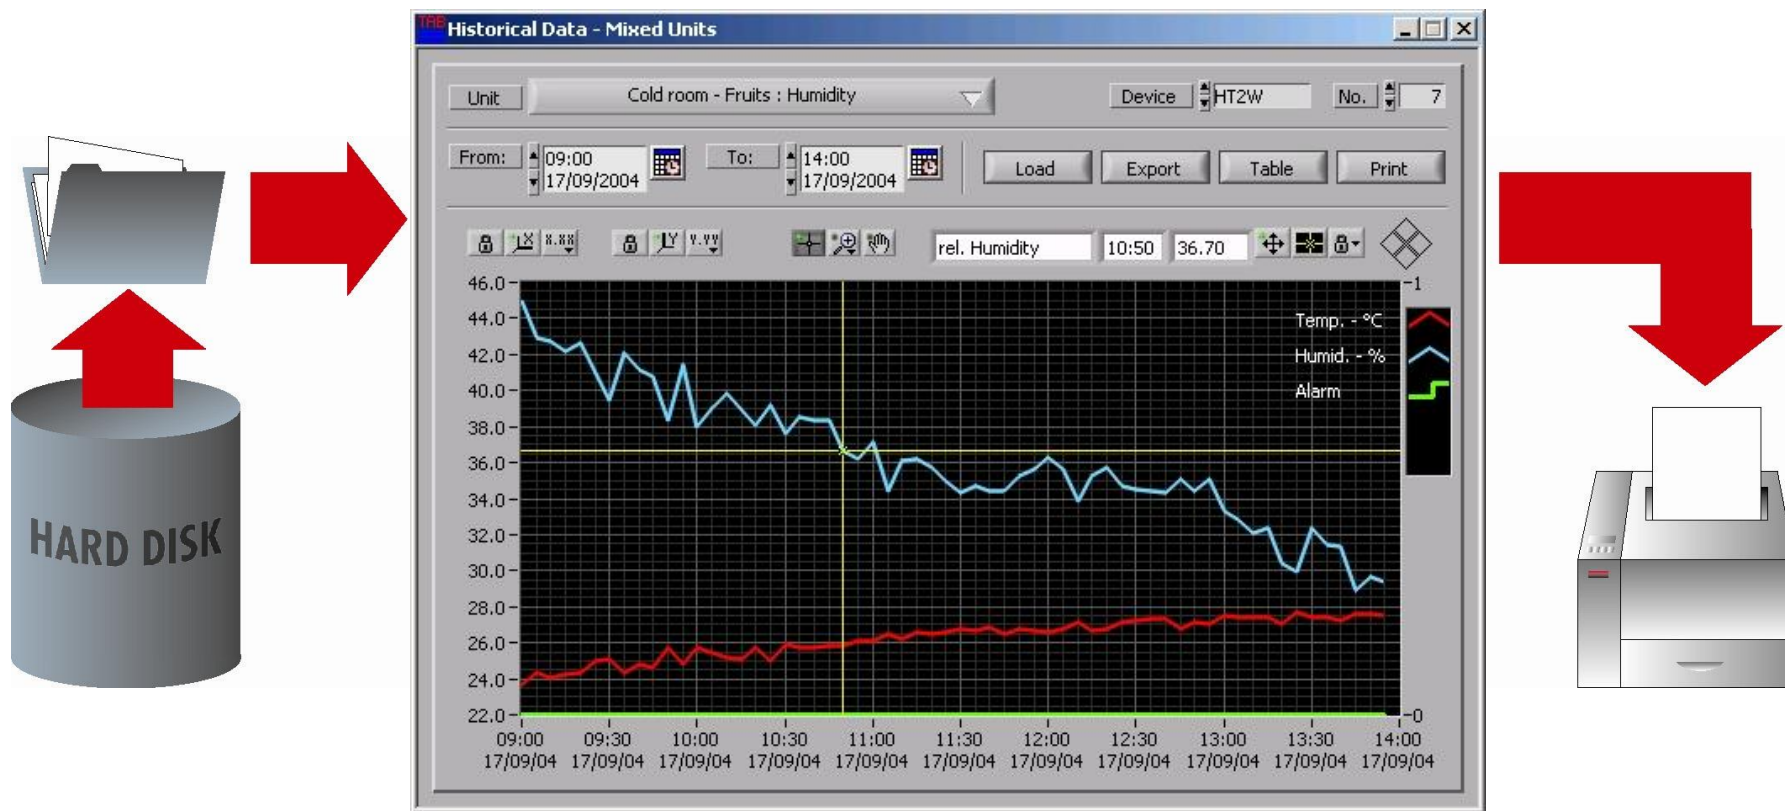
HARD DISK

Historical Data - Mixed Units

Unit | Cold room - Fruits : Humidity | Device | HT2W | No. | 7

From: 09:00 17/09/2004 | To: 14:00 17/09/2004 | Load | Export | Table | Print

X.XX | Y.YY | rel. Humidity | 10:50 | 36.70

46.0
44.0
42.0
40.0
38.0
36.0
34.0
32.0
30.0
28.0
26.0
24.0
22.0

1
0

Temp. - °C
Humid. - %
Alarm

09:00 17/09/04
09:30 17/09/04
10:00 17/09/04
10:30 17/09/04
11:00 17/09/04
11:30 17/09/04
12:00 17/09/04
12:30 17/09/04
13:00 17/09/04
13:30 17/09/04
14:00 17/09/04